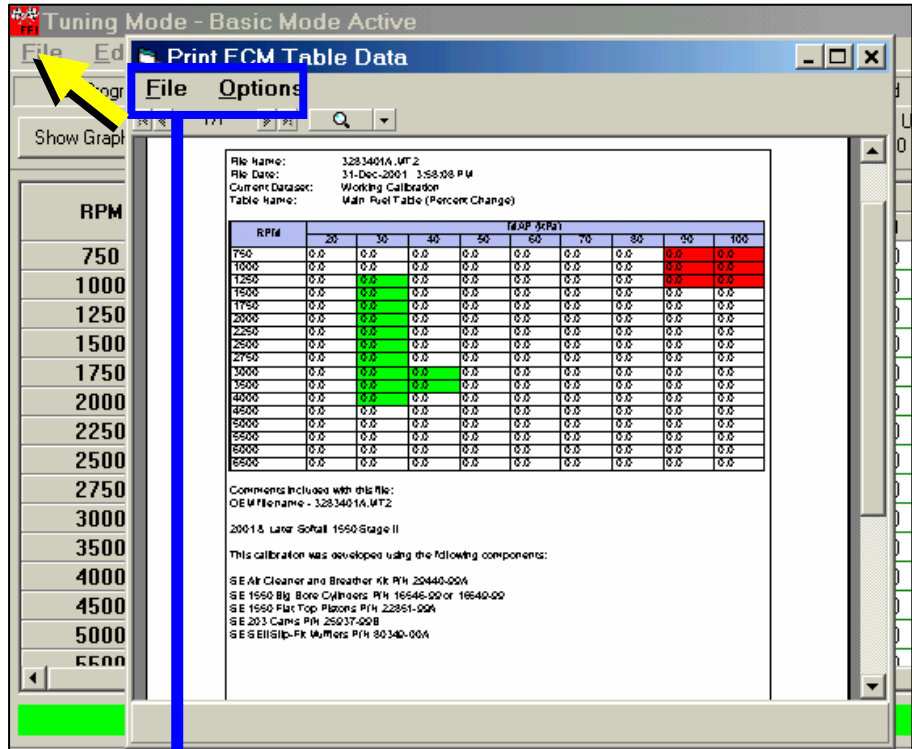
Tuning Mode - Basic Mode Active

File Ed

Show Graph

RPM
750
1000
1250
1500
1750
2000
2250
2500
2750
3000
3500
4000
4500
5000
5500

Print ECM Table Data

File Options

1/1

File Name: 3283401A.MT2
File Date: 31-Dec-2001 3:58:08 PM
Current Dataset: Working Calibration
Table Name: Main Fuel Table (Percent Change)

| RPM | MAP (kPa) 20 | 30 | 40 | 50 | 60 | 70 | 80 | 90 | 100 |
|---|---|---|---|---|---|---|---|---|---|
| 750 | 0.0 | 0.0 | 0.0 | 0.0 | 0.0 | 0.0 | 0.0 | 0.0 | 0.0 |
| 1000 | 0.0 | 0.0 | 0.0 | 0.0 | 0.0 | 0.0 | 0.0 | 0.0 | 0.0 |
| 1250 | 0.0 | 0.0 | 0.0 | 0.0 | 0.0 | 0.0 | 0.0 | 0.0 | 0.0 |
| 1500 | 0.0 | 0.0 | 0.0 | 0.0 | 0.0 | 0.0 | 0.0 | 0.0 | 0.0 |
| 1750 | 0.0 | 0.0 | 0.0 | 0.0 | 0.0 | 0.0 | 0.0 | 0.0 | 0.0 |
| 2000 | 0.0 | 0.0 | 0.0 | 0.0 | 0.0 | 0.0 | 0.0 | 0.0 | 0.0 |
| 2250 | 0.0 | 0.0 | 0.0 | 0.0 | 0.0 | 0.0 | 0.0 | 0.0 | 0.0 |
| 2500 | 0.0 | 0.0 | 0.0 | 0.0 | 0.0 | 0.0 | 0.0 | 0.0 | 0.0 |
| 2750 | 0.0 | 0.0 | 0.0 | 0.0 | 0.0 | 0.0 | 0.0 | 0.0 | 0.0 |
| 3000 | 0.0 | 0.0 | 0.0 | 0.0 | 0.0 | 0.0 | 0.0 | 0.0 | 0.0 |
| 3500 | 0.0 | 0.0 | 0.0 | 0.0 | 0.0 | 0.0 | 0.0 | 0.0 | 0.0 |
| 4000 | 0.0 | 0.0 | 0.0 | 0.0 | 0.0 | 0.0 | 0.0 | 0.0 | 0.0 |
| 4500 | 0.0 | 0.0 | 0.0 | 0.0 | 0.0 | 0.0 | 0.0 | 0.0 | 0.0 |
| 5000 | 0.0 | 0.0 | 0.0 | 0.0 | 0.0 | 0.0 | 0.0 | 0.0 | 0.0 |
| 5500 | 0.0 | 0.0 | 0.0 | 0.0 | 0.0 | 0.0 | 0.0 | 0.0 | 0.0 |
| 6000 | 0.0 | 0.0 | 0.0 | 0.0 | 0.0 | 0.0 | 0.0 | 0.0 | 0.0 |
| 6500 | 0.0 | 0.0 | 0.0 | 0.0 | 0.0 | 0.0 | 0.0 | 0.0 | 0.0 |

Comments included with this file:
OEM filename - 3283401A.MT2

2001 & Later Softail 1550 Stage II

This calibration was developed using the following components:

SE Air Cleaner and Breather Kit P/N 29440-99A
SE 1550 Big Bore Cylinders P/N 16646-99 or 16640-99
SE 1550 Flat Top Pistons P/N 22851-99A
SE 203 Cams P/N 25637-99B
SE SEII Slip-Fit Mufflers P/N 80349-00A